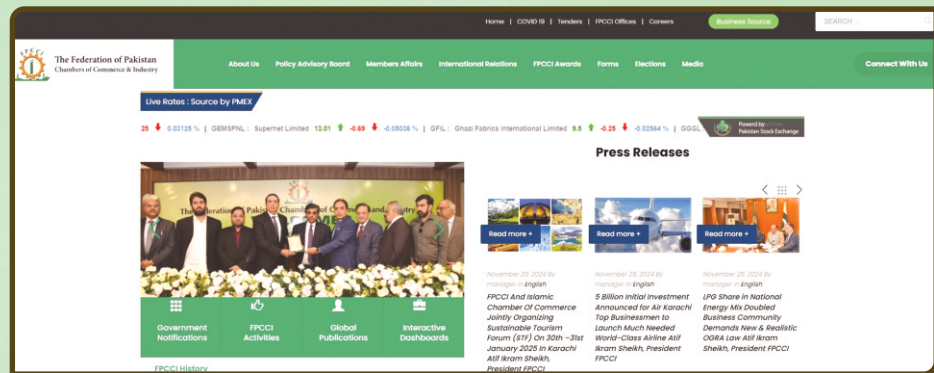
Home | COVID 19 | Tenders | FPCCI Offices | Careers

Business Source

SEARCH ...

FPCCI

The Federation of Pakistan Chambers of Commerce & Industry

About Us | Policy Advisory Board | Members Affairs | International Relations | FPCCI Awards | Forms | Elections | Media

Connect With Us

Live Rates : Source by PMEX

25 0.03125 % | GEMSPNL : Supernet Limited 13.01 -0.69 -0.05036 % | GFIL : Ghazi Fabrics International Limited 9.5 -0.25 -0.02564 % | GGGL

Powered by Pakistan Stock Exchange

Press Releases

Read more +

November 29, 2024 By manager in English

FPCCI And Islamic Chamber Of Commerce Jointly Organizing Sustainable Tourism Forum (STF) On 30th –31st January 2025 In Karachi Atif Ikram Sheikh, President FPCCI

Read more +

November 28, 2024 By manager in English

5 Billion Initial Investment Announced for Air Karachi Top Businessmen to Launch Much Needed World-Class Airline Atif Ikram Sheikh, President FPCCI

Read more +

November 25, 2024 By manager in English

LPG Share in National Energy Mix Doubled Business Community Demands New & Realistic OGRA Law Atif Ikram Sheikh, President FPCCI

Government Notifications

FPCCI Activities

Global Publications

Interactive Dashboards

FPCCI History